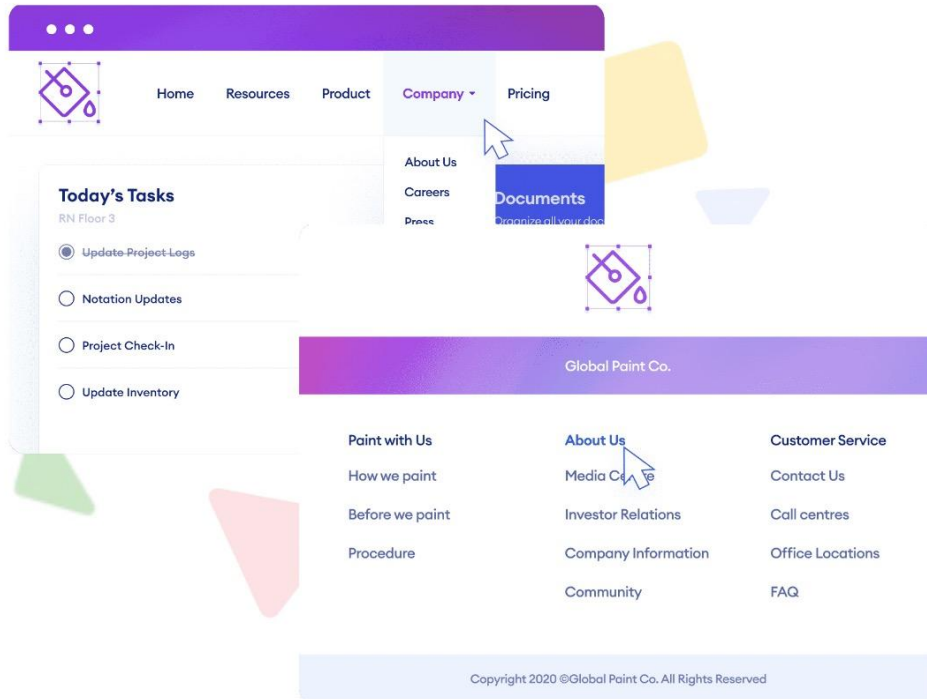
Home Resources Product Company Pricing

About Us
Careers
Press

Documents
Organize all your doc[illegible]

Today's Tasks
RN Floor 3

Update Project Logs

Notation Updates

Project Check-In

Update Inventory

Global Paint Co.

| Paint with Us | About Us | Customer Service |
|---|---|---|
| How we paint | Media C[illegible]e | Contact Us |
| Before we paint | Investor Relations | Call centres |
| Procedure | Company Information | Office Locations |
| | Community | FAQ |

Copyright 2020 ©Global Paint Co. All Rights Reserved